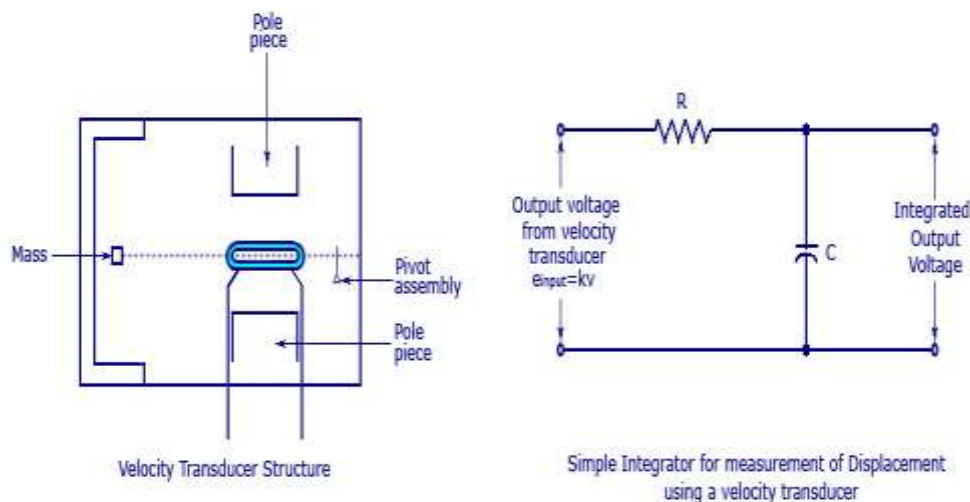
Pole piece

Mass

Pivot assembly

Pole piece

Velocity Transducer Structure

R

Output voltage from velocity transducer $e_{input}$=kv

C

Integrated Output Voltage

Simple Integrator for measurement of Displacement using a velocity transducer